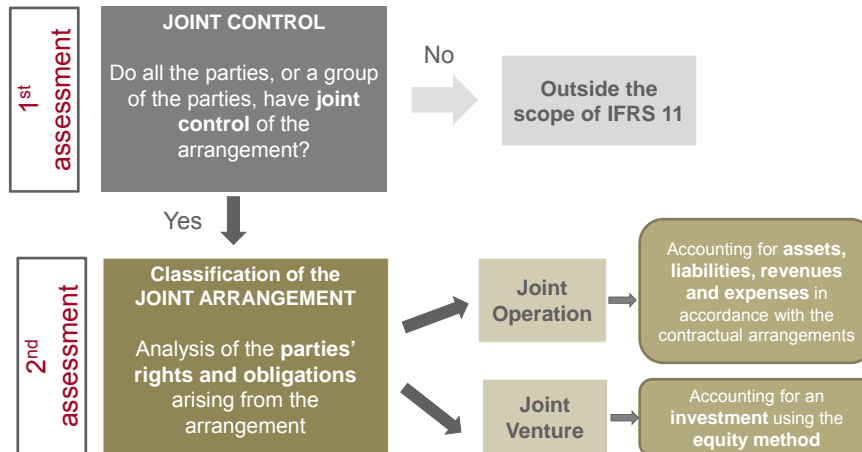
1$^{st}$ assessment

JOINT CONTROL

Do all the parties, or a group of the parties, have joint control of the arrangement?

No

Outside the scope of IFRS 11

Yes

2$^{nd}$ assessment

Classification of the JOINT ARRANGEMENT

Analysis of the parties' rights and obligations arising from the arrangement

Joint Operation

Accounting for assets, liabilities, revenues and expenses in accordance with the contractual arrangements

Joint Venture

Accounting for an investment using the equity method